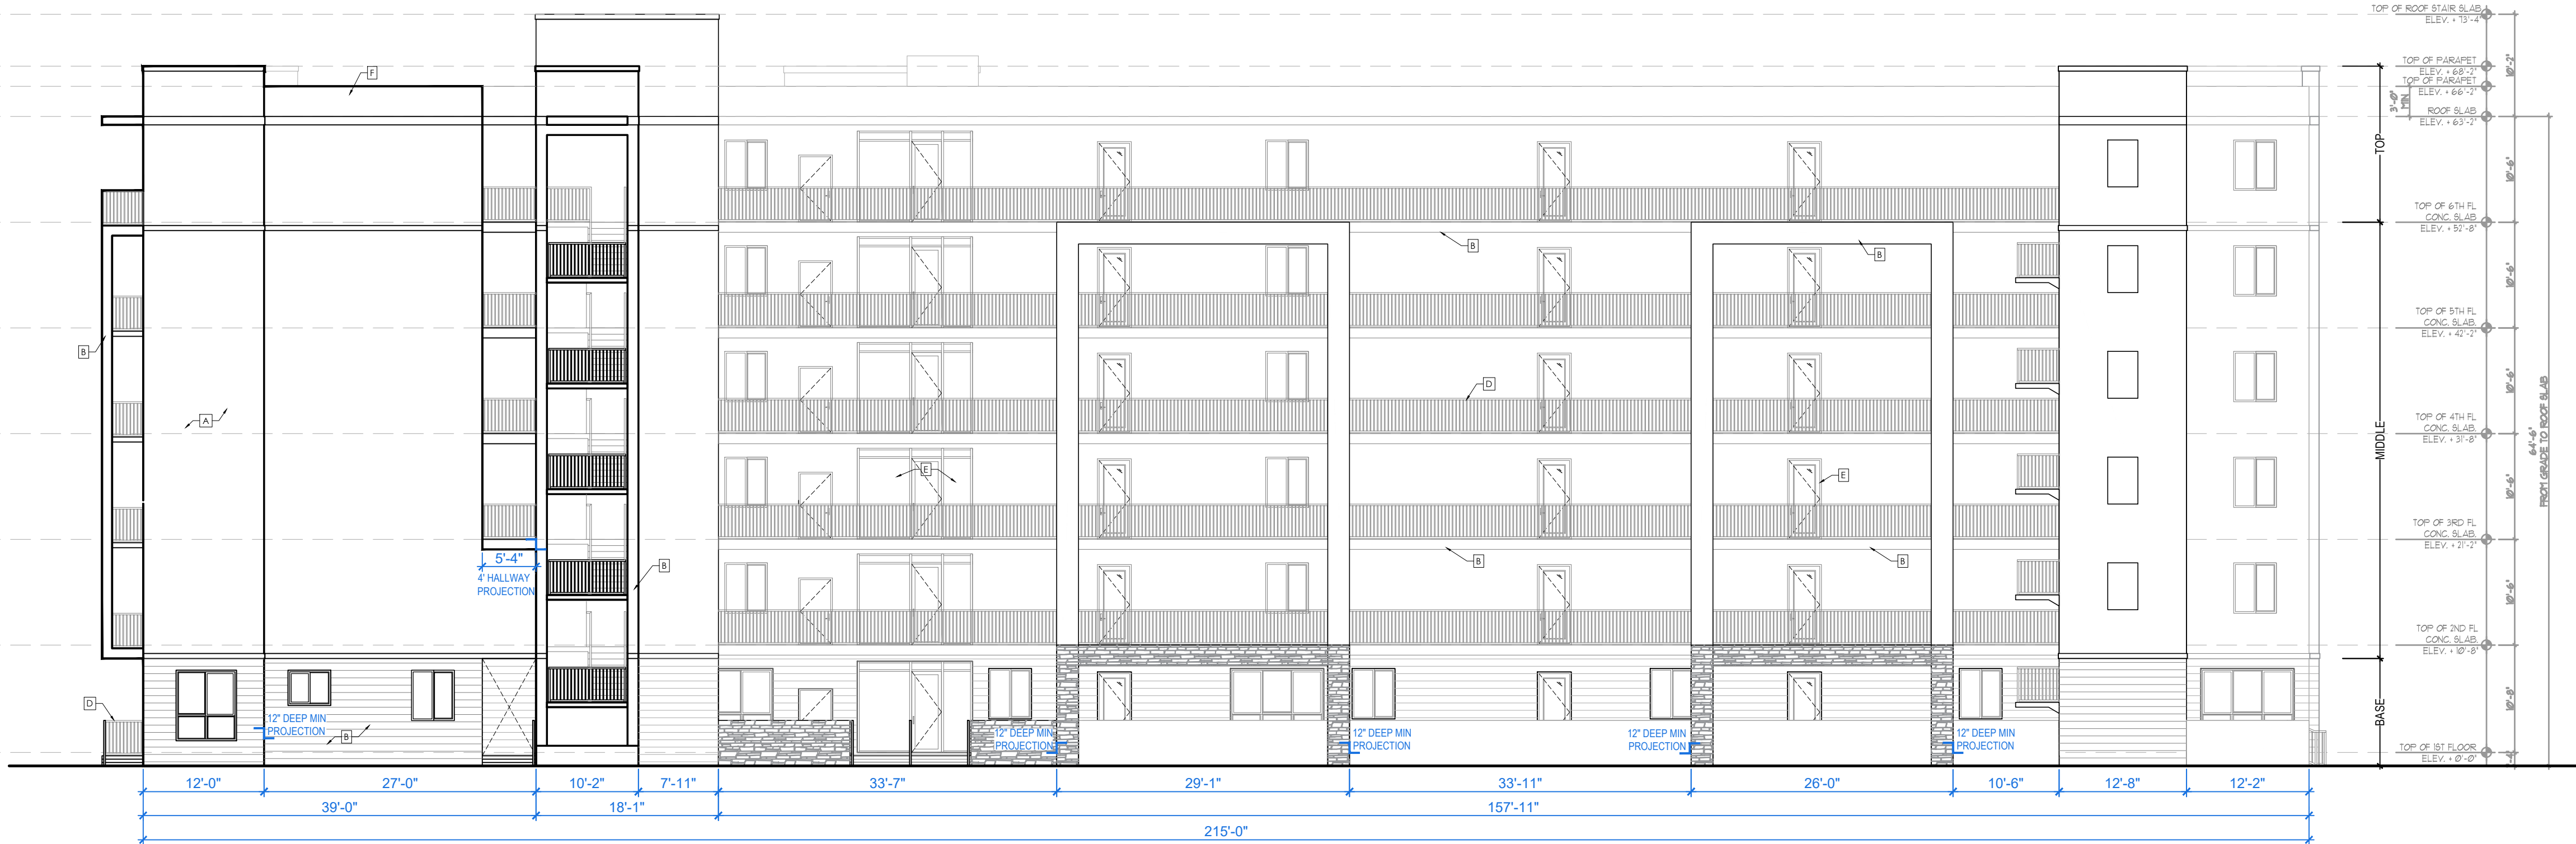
TOP OF ROOF STAIR SLAB
ELEV. + 73'-4"

TOP OF PARAPET
ELEV. + 68'-2"
TOP OF PARAPET
ELEV. + 66'-2"

ROOF SLAB
ELEV. + 63'-2"

3'-6" MIN

10'-2"

TOP

TOP OF 6TH FL
CONC. SLAB
ELEV. + 52'-8"

TOP OF 5TH FL
CONC. SLAB
ELEV. + 42'-2"

TOP OF 4TH FL
CONC. SLAB
ELEV. + 31'-8"

MIDDLE

TOP OF 3RD FL
CONC. SLAB
ELEV. + 21'-2"

TOP OF 2ND FL
CONC. SLAB
ELEV. + 10'-8"

BASE

TOP OF 1ST FLOOR
ELEV. + 0'-0"

10'-6"
10'-6"
10'-6"
10'-6"
10'-6"
10'-8"

64'-6"
FROM GRADE TO ROOF SLAB

F
B
A
B
D
B
B
D
E
B
B
E
B
B

5'-4"
4' HALLWAY
PROJECTION

12" DEEP MIN
PROJECTION
12" DEEP MIN
PROJECTION
12" DEEP MIN
PROJECTION
12" DEEP MIN
PROJECTION
12" DEEP MIN
PROJECTION

12'-0"
27'-0"
10'-2"
7'-11"
33'-7"
29'-1"
33'-11"
26'-0"
10'-6"
12'-8"
12'-2"

39'-0"
18'-1"
157'-11"

215'-0"